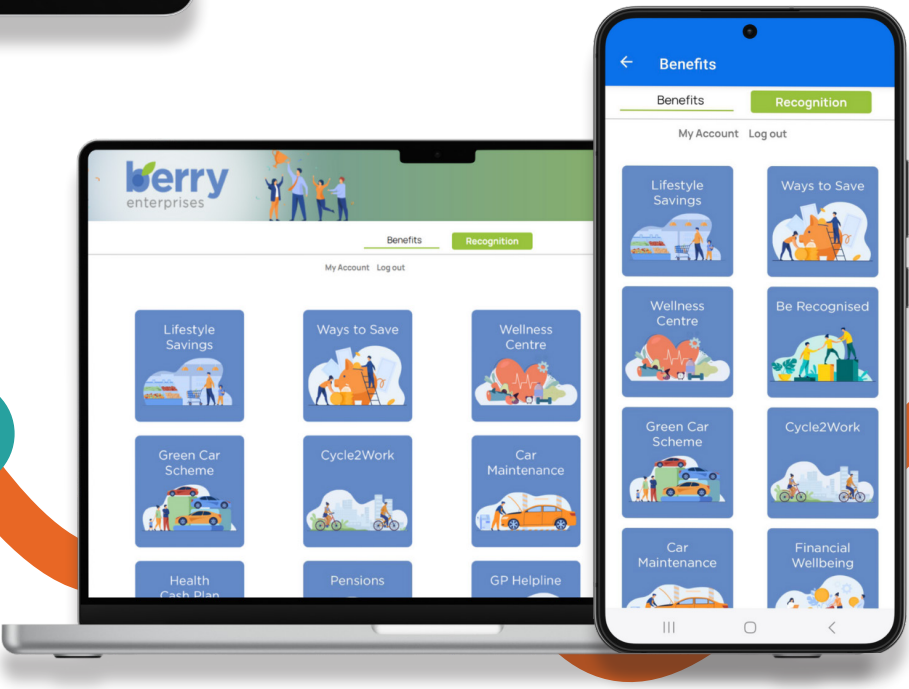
berry
enterprises

Benefits
Recognition

My Account Log out

Lifestyle Savings

Ways to Save

Wellness Centre

Green Car Scheme

Cycle2Work

Car Maintenance

Health Cash Plan

Pensions

GP Helpline

Benefits

Benefits
Recognition

My Account Log out

Lifestyle Savings

Ways to Save

Wellness Centre

Be Recognised

Green Car Scheme

Cycle2Work

Car Maintenance

Financial Wellbeing